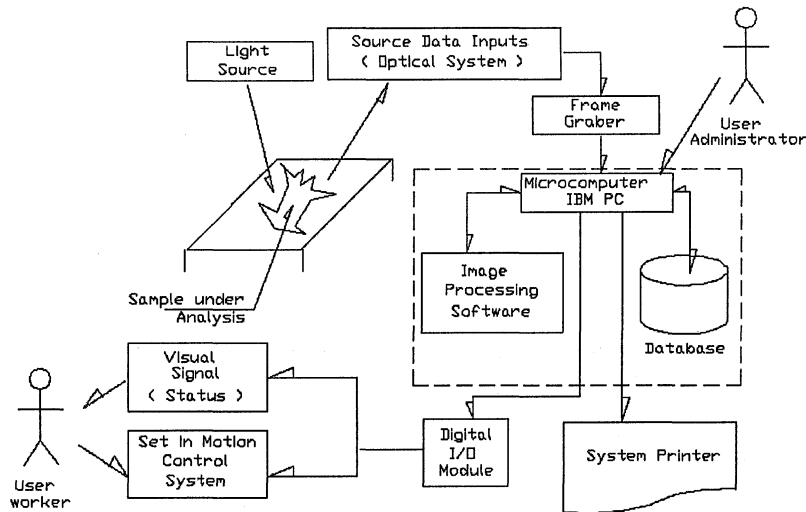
Light Source

Source Data Inputs ( Optical System )

Frame Graber

User Administrator

Microcomputer IBM PC

Image Processing Software

Database

Sample under Analysis

Visual Signal ( Status )

Set In Motion Control System

Digital I/O Module

System Printer

User worker